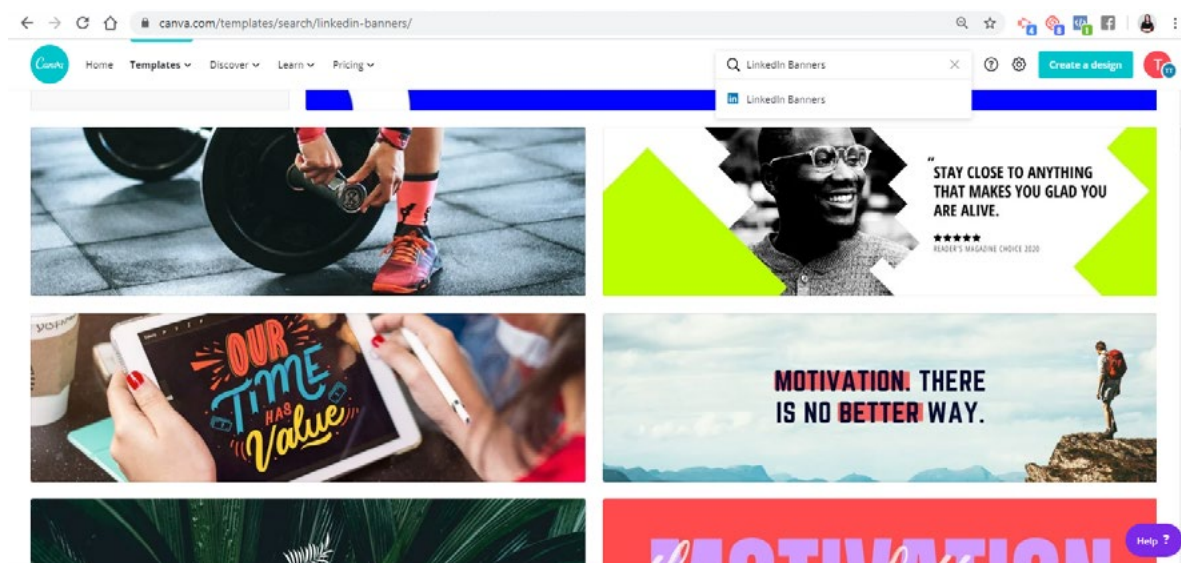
canva.com/templates/search/linkedin-banners/

Canva
Home
Templates
Discover
Learn
Pricing

LinkedIn Banners
LinkedIn Banners

Create a design

"STAY CLOSE TO ANYTHING THAT MAKES YOU GLAD YOU ARE ALIVE.
★★★★★
READER'S MAGAZINE CHOICE 2020

OUR TIME HAS Value

MOTIVATION. THERE IS NO BETTER WAY.

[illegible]

Help ?